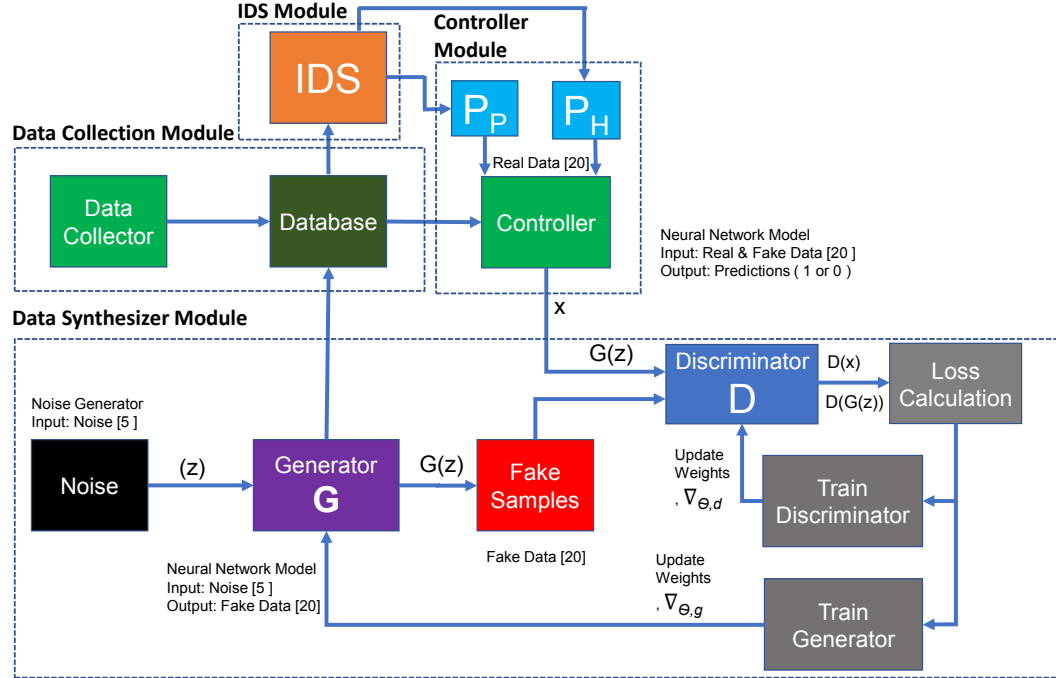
IDS Module

IDS

Controller Module

$P_P$

$P_H$

Data Collection Module

Real Data [20]

Data Collector

Database

Controller

Neural Network Model
Input: Real & Fake Data [20 ]
Output: Predictions ( 1 or 0 )

x

Data Synthesizer Module

G(z)

Discriminator
D

D(x)

D(G(z))

Loss Calculation

Noise Generator
Input: Noise [5 ]

Noise

(z)

Generator
G

G(z)

Fake Samples

Update Weights
, $\nabla_{\Theta,d}$

Train Discriminator

Fake Data [20]

Neural Network Model
Input: Noise [5 ]
Output: Fake Data [20]

Update Weights
, $\nabla_{\Theta,g}$

Train Generator